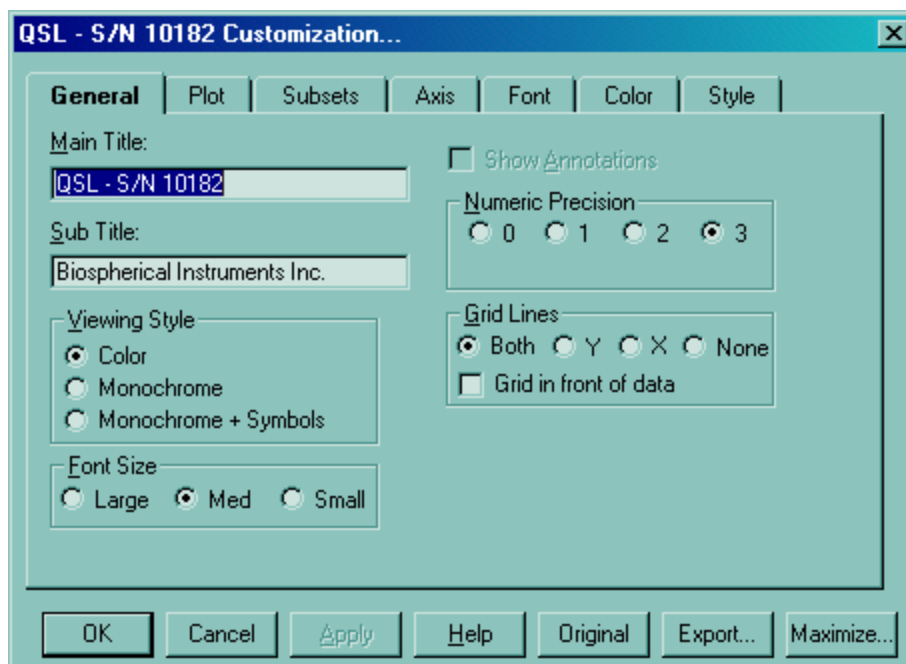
QSL - S/N 10182 Customization...

General | Plot | Subsets | Axis | Font | Color | Style

Main Title:
QSL - S/N 10182

Sub Title:
Biospherical Instruments Inc.

Viewing Style
Color
Monochrome
Monochrome + Symbols

Font Size
Large Med Small

Show Annotations

Numeric Precision
0 1 2 3

Grid Lines
Both Y X None
Grid in front of data

OK | Cancel | Apply | Help | Original | Export... | Maximize...